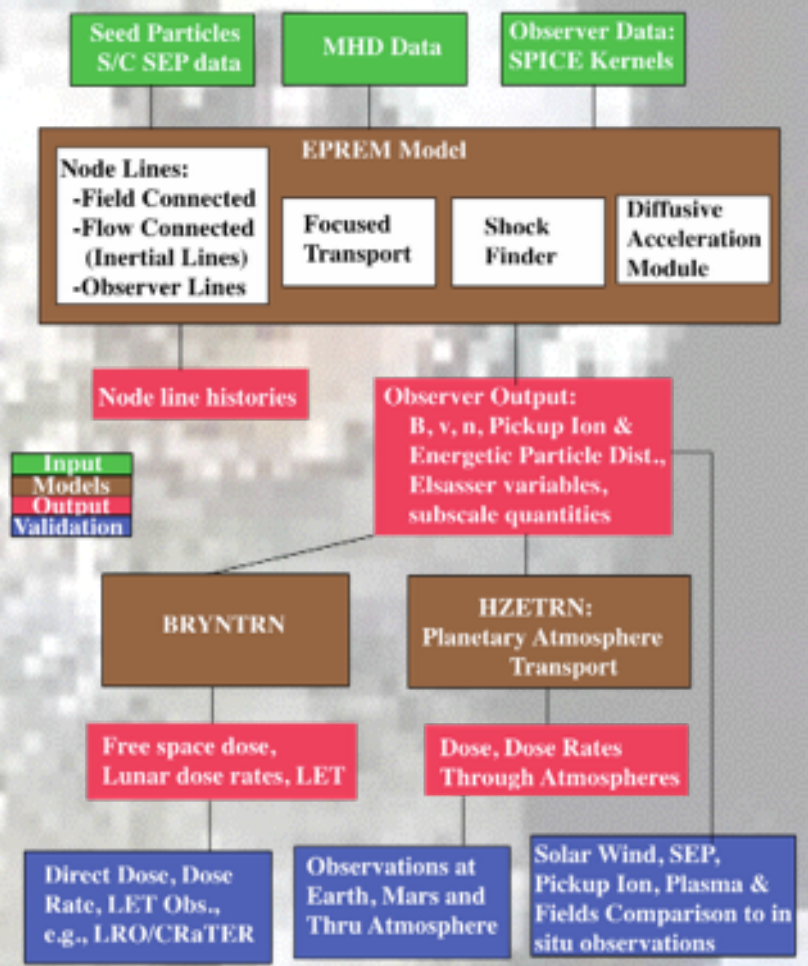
Seed Particles
S/C SEP data

MHD Data

Observer Data:
SPICE Kernels

EPREM Model

Node Lines:
-Field Connected
-Flow Connected
(Inertial Lines)
-Observer Lines

Focused Transport

Shock Finder

Diffusive Acceleration Module

Node line histories

Observer Output:
B, v, n, Pickup Ion & Energetic Particle Dist., Elsasser variables, subscale quantities

Input
Models
Output
Validation

BRYNTRN

HZETRN:
Planetary Atmosphere Transport

Free space dose, Lunar dose rates, LET

Dose, Dose Rates Through Atmospheres

Direct Dose, Dose Rate, LET Obs., e.g., LRO/CRaTER

Observations at Earth, Mars and Thru Atmosphere

Solar Wind, SEP, Pickup Ion, Plasma & Fields Comparison to in situ observations